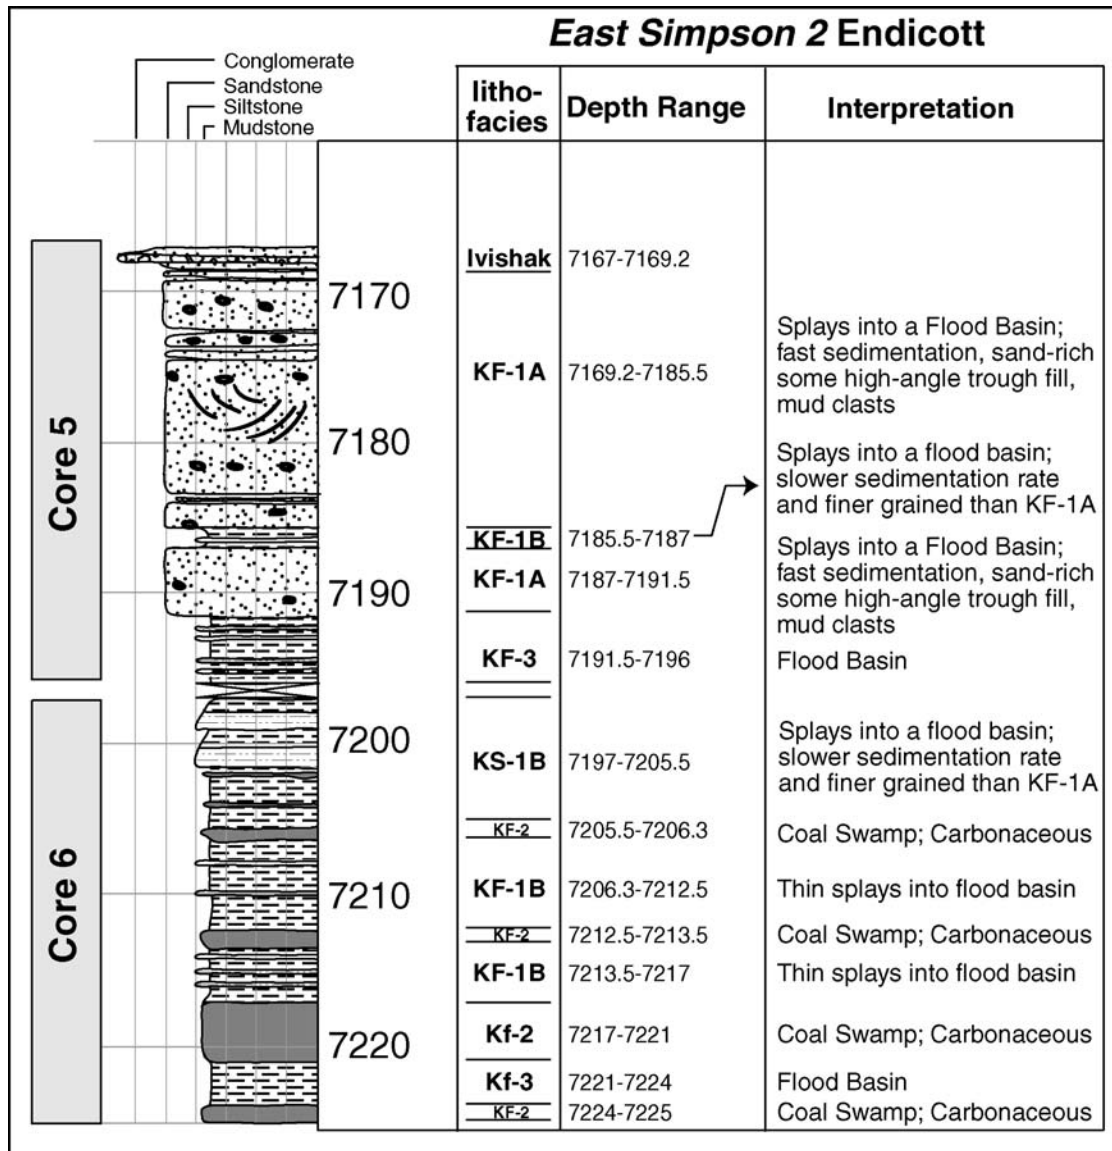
East Simpson 2 Endicott

Conglomerate
Sandstone
Siltstone
Mudstone

Core 5
Core 6

7170
7180
7190
7200
7210
7220

| litho-facies | Depth Range | Interpretation |
|---|---|---|
| Ivishak | 7167-7169.2 | |
| KF-1A | 7169.2-7185.5 | Splays into a Flood Basin; fast sedimentation, sand-rich some high-angle trough fill, mud clasts |
| KF-1B | 7185.5-7187 | Splays into a flood basin; slower sedimentation rate and finer grained than KF-1A |
| KF-1A | 7187-7191.5 | Splays into a Flood Basin; fast sedimentation, sand-rich some high-angle trough fill, mud clasts |
| KF-3 | 7191.5-7196 | Flood Basin |
| KS-1B | 7197-7205.5 | Splays into a flood basin; slower sedimentation rate and finer grained than KF-1A |
| KF-2 | 7205.5-7206.3 | Coal Swamp; Carbonaceous |
| KF-1B | 7206.3-7212.5 | Thin splays into flood basin |
| KF-2 | 7212.5-7213.5 | Coal Swamp; Carbonaceous |
| KF-1B | 7213.5-7217 | Thin splays into flood basin |
| Kf-2 | 7217-7221 | Coal Swamp; Carbonaceous |
| Kf-3 | 7221-7224 | Flood Basin |
| KF-2 | 7224-7225 | Coal Swamp; Carbonaceous |